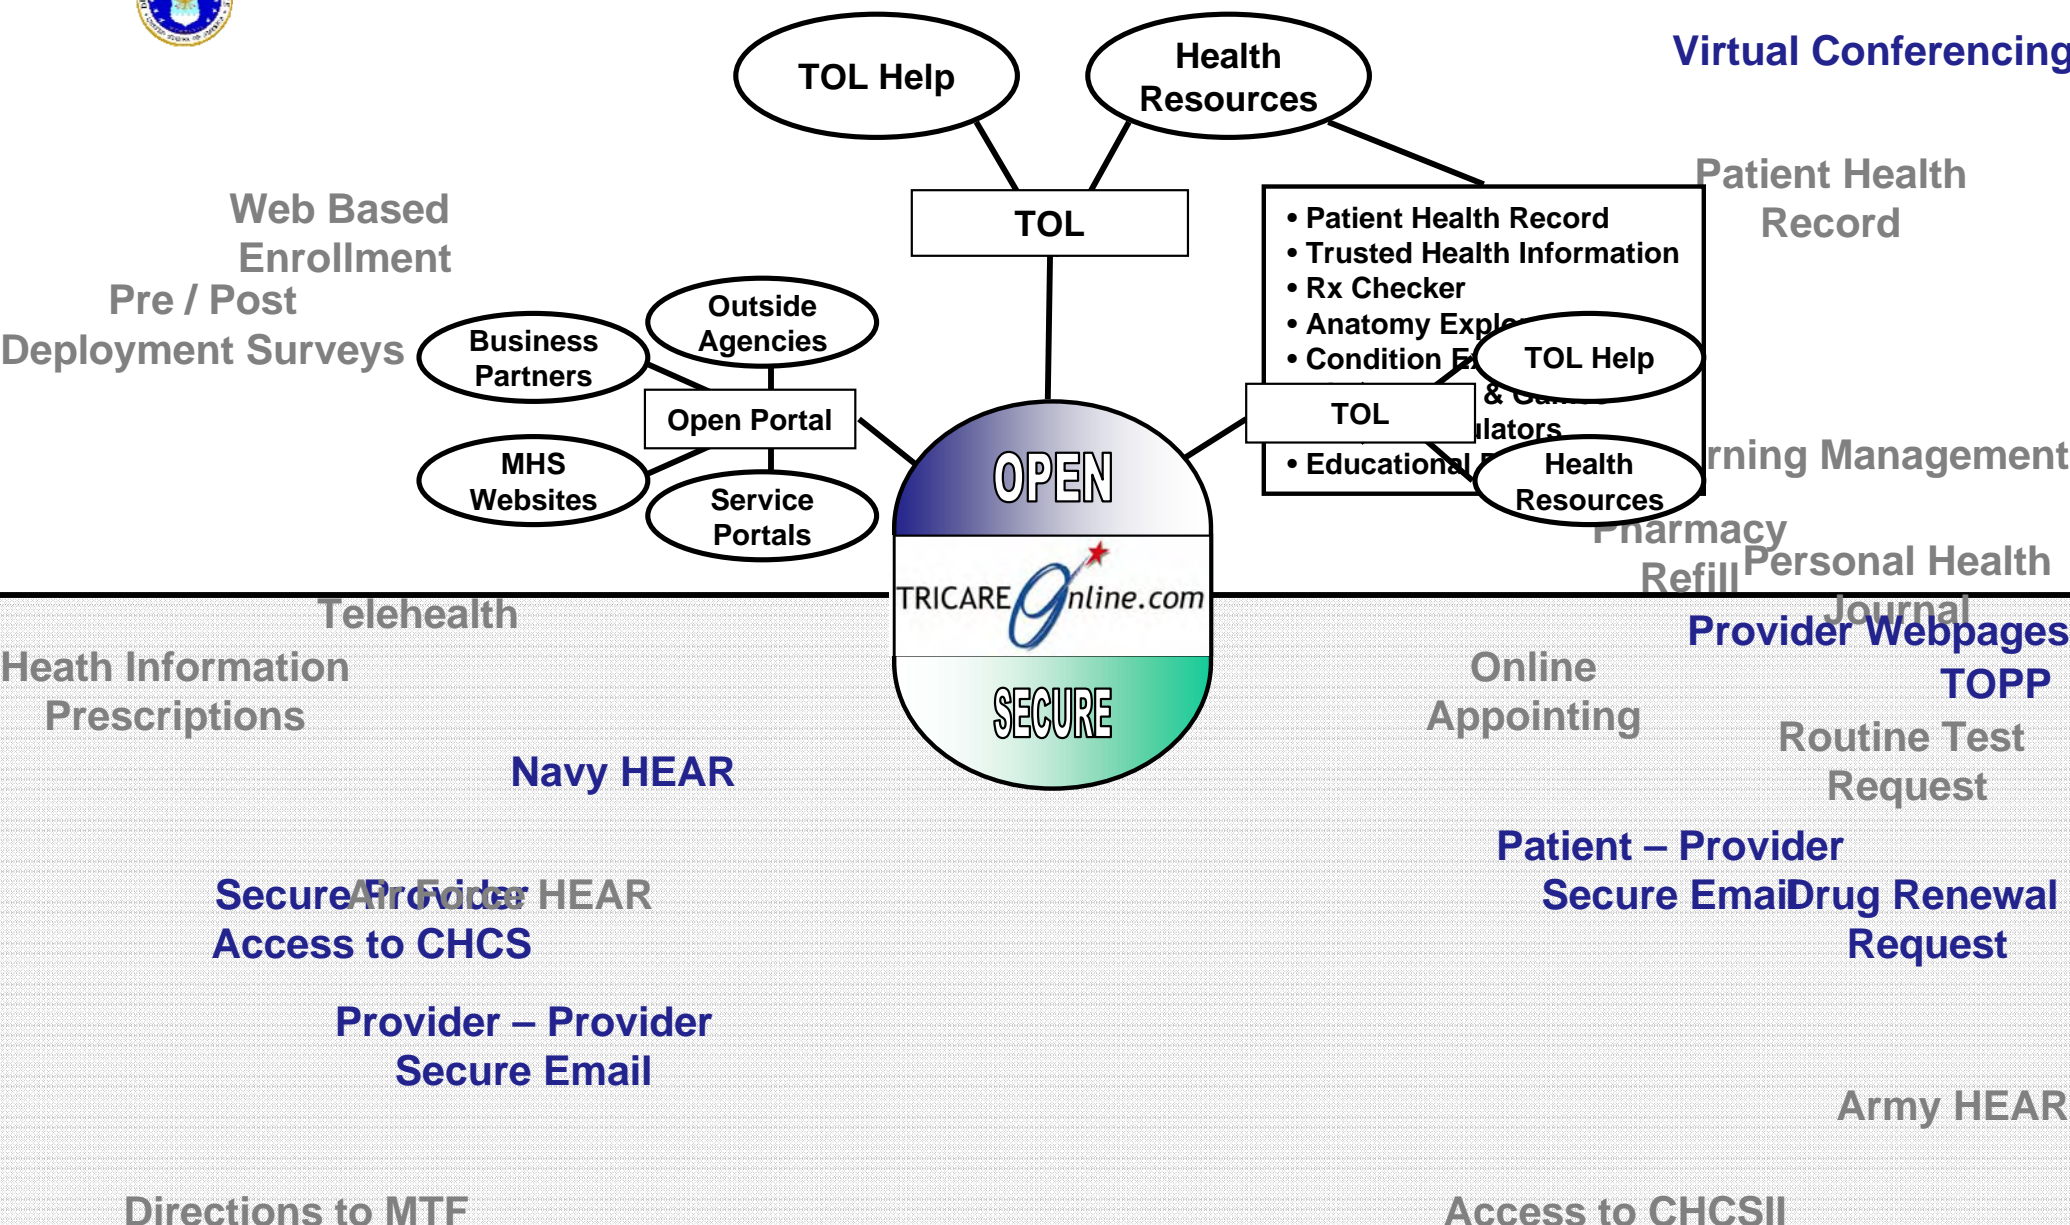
TOL Help

Health Resources

Virtual Conferencing

Patient Health Record

Web Based Enrollment

Pre / Post Deployment Surveys

TOL

• Patient Health Record
• Trusted Health Information
• Rx Checker
• Anatomy Expl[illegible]
• Condition E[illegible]
& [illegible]
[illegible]lators
• Educational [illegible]

TOL Help

TOL

Health Resources

Outside Agencies

Business Partners

Open Portal

MHS Websites

Service Portals

OPEN

TRICARE Online.com

SECURE

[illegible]rning Management

Pharmacy Refill

Personal Health Journal

Telehealth

Heath Information Prescriptions

Navy HEAR

Online Appointing

Provider Webpages

TOPP

Routine Test Request

Patient – Provider Secure Email

Drug Renewal Request

Secure Provider Access to CHCS

Air Force HEAR

Provider – Provider Secure Email

Army HEAR

Directions to MTF

Access to CHCSII